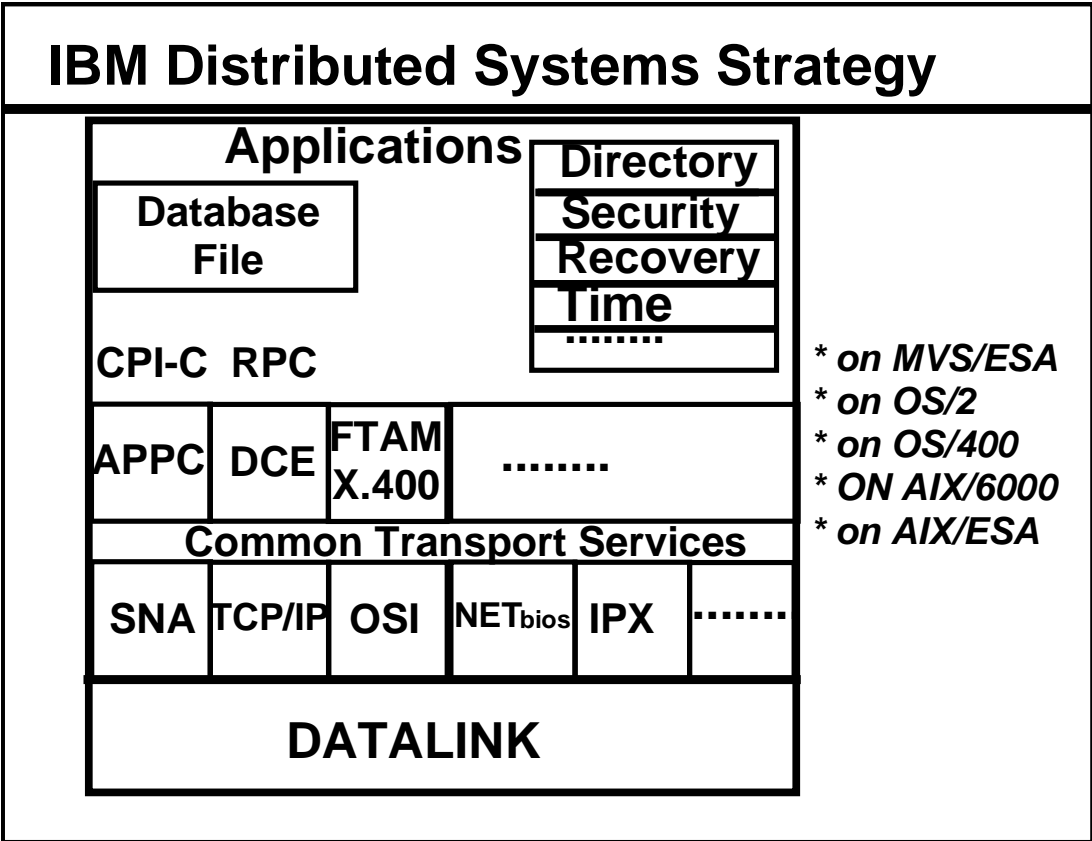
IBM Distributed Systems Strategy

Applications

Database File

Directory
Security
Recovery
Time
........

CPI-C RPC

APPC DCE FTAM X.400 ........

Common Transport Services

SNA TCP/IP OSI NETbios IPX .......

DATALINK

* on MVS/ESA
* on OS/2
* on OS/400
* ON AIX/6000
* on AIX/ESA